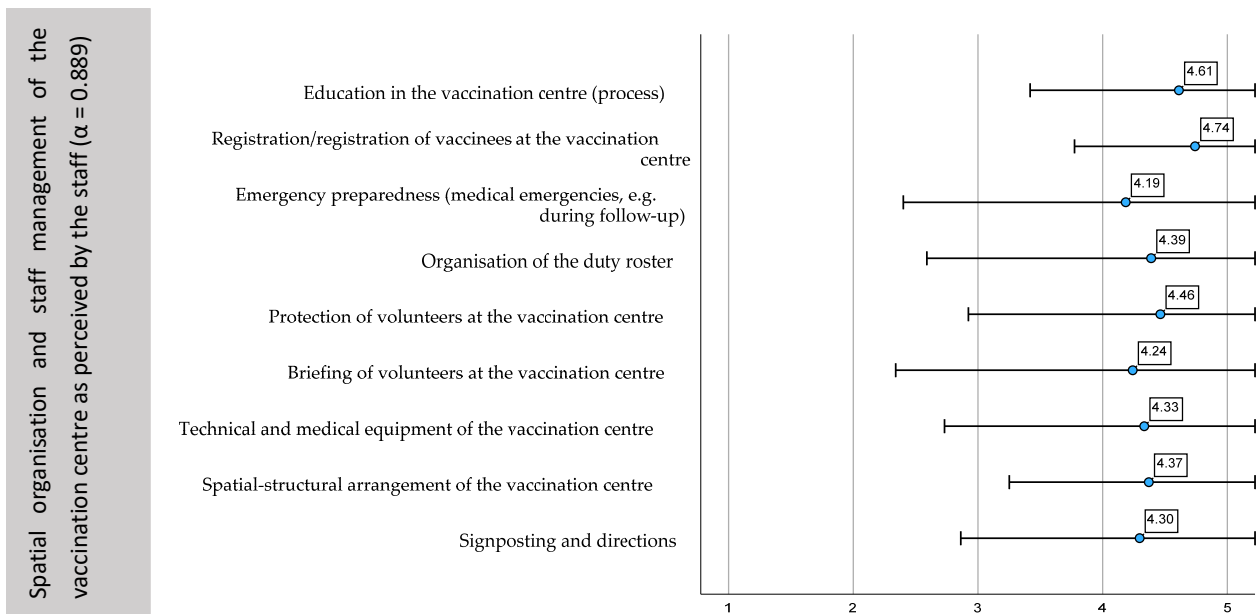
Spatial organisation and staff management of the vaccination centre as perceived by the staff (α = 0.889)

Education in the vaccination centre (process)
4.61

Registration/registration of vaccinees at the vaccination centre
4.74

Emergency preparedness (medical emergencies, e.g. during follow-up)
4.19

Organisation of the duty roster
4.39

Protection of volunteers at the vaccination centre
4.46

Briefing of volunteers at the vaccination centre
4.24

Technical and medical equipment of the vaccination centre
4.33

Spatial-structural arrangement of the vaccination centre
4.37

Signposting and directions
4.30

1 2 3 4 5